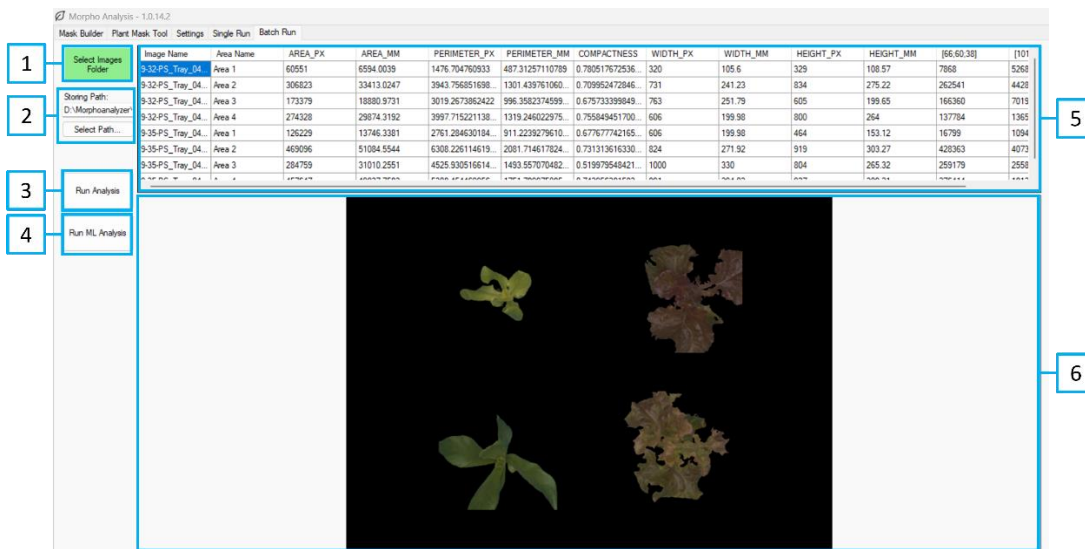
Morpho Analysis - 1.0.14.2

Mask Builder Plant Mask Tool Settings Single Run Batch Run

1

Select Images Folder

2

Storing Path:
D:\Morphoanalyzer\

Select Path...

3

Run Analysis

4

Run ML Analysis

| Image Name | Area Name | AREA_PX | AREA_MM | PERIMETER_PX | PERIMETER_MM | COMPACTNESS | WIDTH_PX | WIDTH_MM | HEIGHT_PX | HEIGHT_MM | [66;60;38] | [101 |
|---|---|---|---|---|---|---|---|---|---|---|---|---|
| 9-32-PS_Tray_04... | Area 1 | 60551 | 6594.0039 | 1476.704760933 | 487.31257110789 | 0.780517672536... | 320 | 105.6 | 329 | 108.57 | 7868 | 5268 |
| 9-32-PS_Tray_04... | Area 2 | 306823 | 33413.0247 | 3943.756851698... | 1301.439761060... | 0.709952472846... | 731 | 241.23 | 834 | 275.22 | 262541 | 4428 |
| 9-32-PS_Tray_04... | Area 3 | 173379 | 18880.9731 | 3019.2673862422 | 996.3582374599... | 0.675733399849... | 763 | 251.79 | 605 | 199.65 | 166360 | 7019 |
| 9-32-PS_Tray_04... | Area 4 | 274328 | 29874.3192 | 3997.715221138... | 1319.246022975... | 0.755849451700... | 606 | 199.98 | 800 | 264 | 137784 | 1365 |
| 9-35-PS_Tray_04... | Area 1 | 126229 | 13746.3381 | 2761.284630184... | 911.2239279610... | 0.677677742165... | 606 | 199.98 | 464 | 153.12 | 16799 | 1094 |
| 9-35-PS_Tray_04... | Area 2 | 469096 | 51084.5544 | 6308.226114619... | 2081.714617824... | 0.731313616330... | 824 | 271.92 | 919 | 303.27 | 428363 | 4073 |
| 9-35-PS_Tray_04... | Area 3 | 284759 | 31010.2551 | 4525.930516614... | 1493.557070482... | 0.519979548421... | 1000 | 330 | 804 | 265.32 | 259179 | 2558 |

5

6